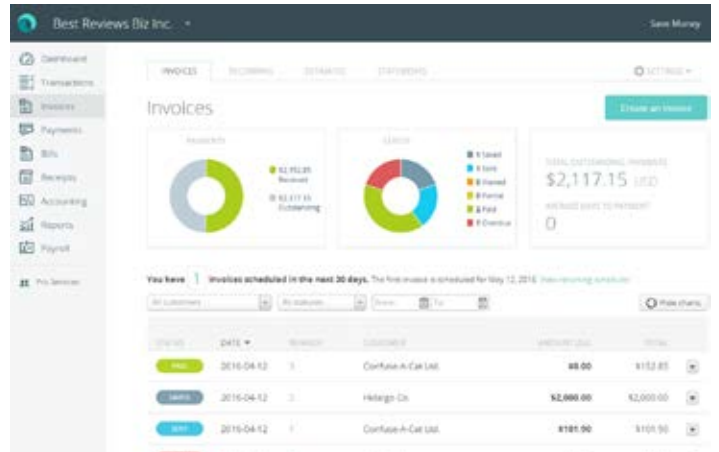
Best Reviews Biz Inc.

Save Money

Dashboard
Transactions
Invoices
Payments
Bills
Receipts
Accounting
Reports
Payroll
Pro Services

INVOICES
RECURRING
ESTIMATES
STATEMENTS
SETTINGS

Invoices

Create an Invoice

PAYMENTS
\$2,152.85 Received
\$2,117.15 Outstanding

STATUS
0 Saved
0 Sent
0 Viewed
0 Partial
0 Paid
0 Overdue

TOTAL OUTSTANDING PAYMENTS
\$2,117.15 USD
AVERAGE DAYS TO PAYMENT
0

You have 1 invoices scheduled in the next 30 days. The first invoice is scheduled for May 12, 2016. View recurring schedule

All customers
All statuses
From
To
Hide charts

| STATUS | DATE | NUMBER | CUSTOMER | AMOUNT DUE | TOTAL |
|---|---|---|---|---|---|
| PAID | 2016-04-12 | 1 | Confuse-A-Cat Ltd. | \$0.00 | \$152.85 |
| SAVED | 2016-04-12 | 2 | Hidalgo Co. | \$2,000.00 | \$2,000.00 |
| SENT | 2016-04-12 | 1 | Confuse-A-Cat Ltd. | \$101.90 | \$101.90 |